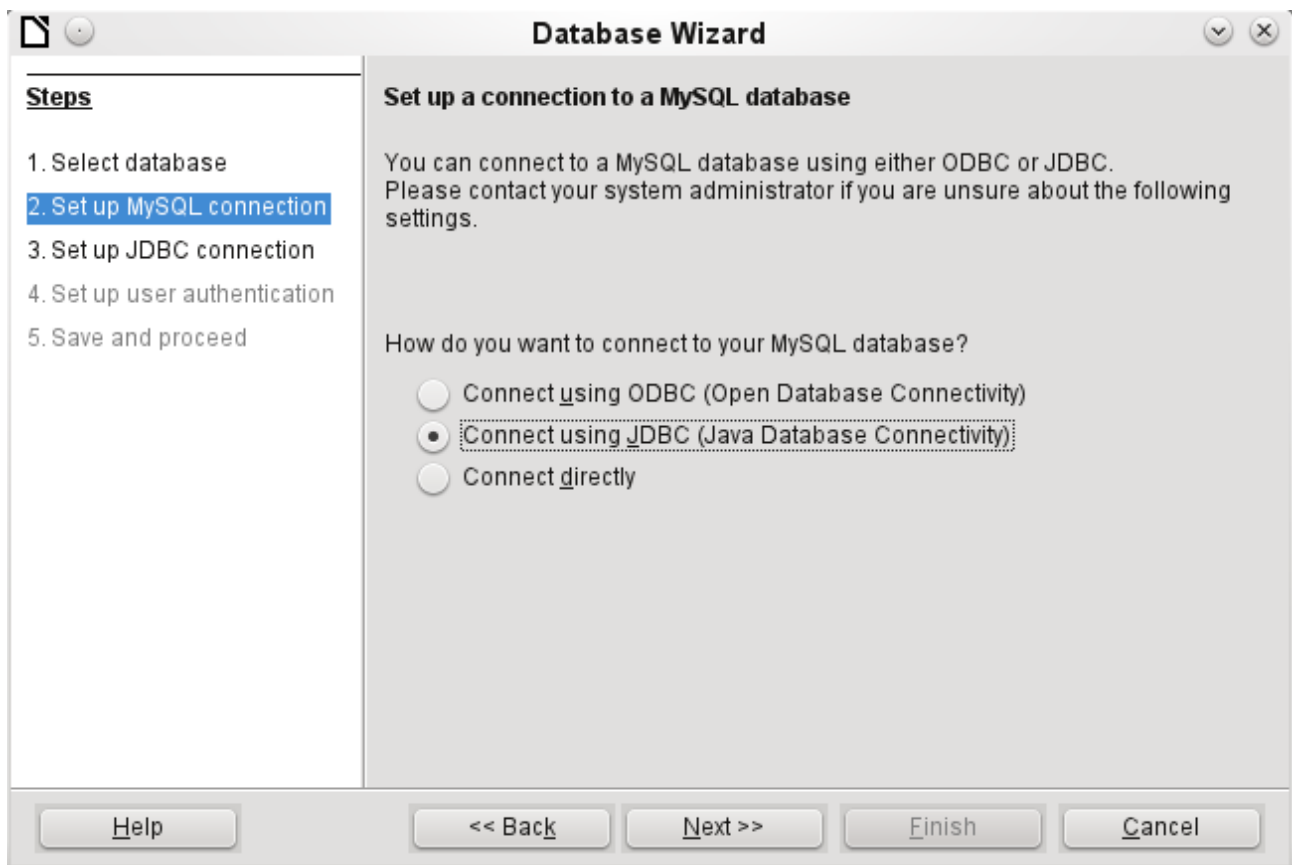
Database Wizard

Steps

1. Select database
2. Set up MySQL connection
3. Set up JDBC connection
4. Set up user authentication
5. Save and proceed

Set up a connection to a MySQL database

You can connect to a MySQL database using either ODBC or JDBC.
Please contact your system administrator if you are unsure about the following settings.

How do you want to connect to your MySQL database?

Connect using ODBC (Open Database Connectivity)
Connect using JDBC (Java Database Connectivity)
Connect directly

Help
<< Back
Next >>
Finish
Cancel